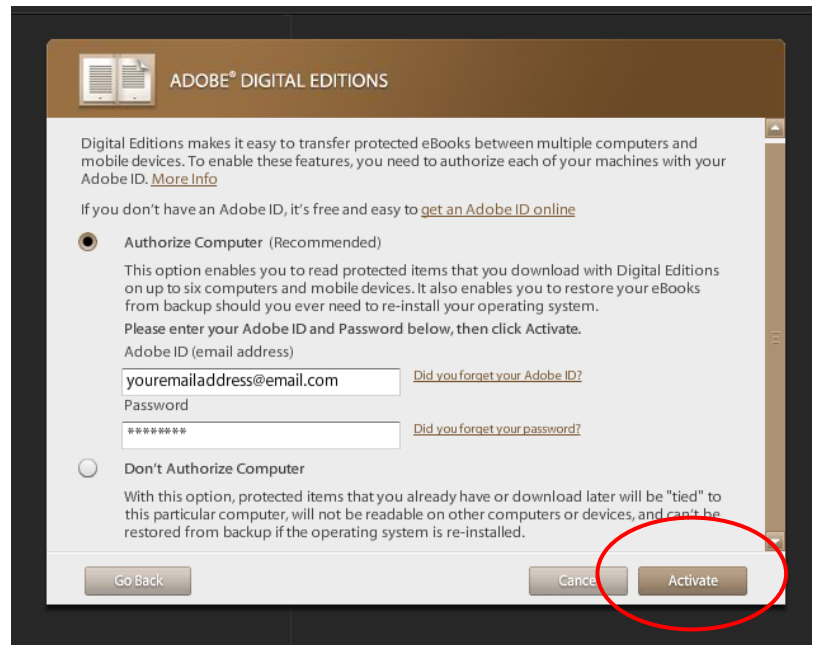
ADOBE® DIGITAL EDITIONS

Digital Editions makes it easy to transfer protected eBooks between multiple computers and mobile devices. To enable these features, you need to authorize each of your machines with your Adobe ID. More Info

If you don't have an Adobe ID, it's free and easy to get an Adobe ID online

Authorize Computer (Recommended)

This option enables you to read protected items that you download with Digital Editions on up to six computers and mobile devices. It also enables you to restore your eBooks from backup should you ever need to re-install your operating system.

Please enter your Adobe ID and Password below, then click Activate.

Adobe ID (email address)

youremailaddress@email.com

Did you forget your Adobe ID?

Password

********

Did you forget your password?

Don't Authorize Computer

With this option, protected items that you already have or download later will be "tied" to this particular computer, will not be readable on other computers or devices, and can't be restored from backup if the operating system is re-installed.

Go Back

Cance

Activate